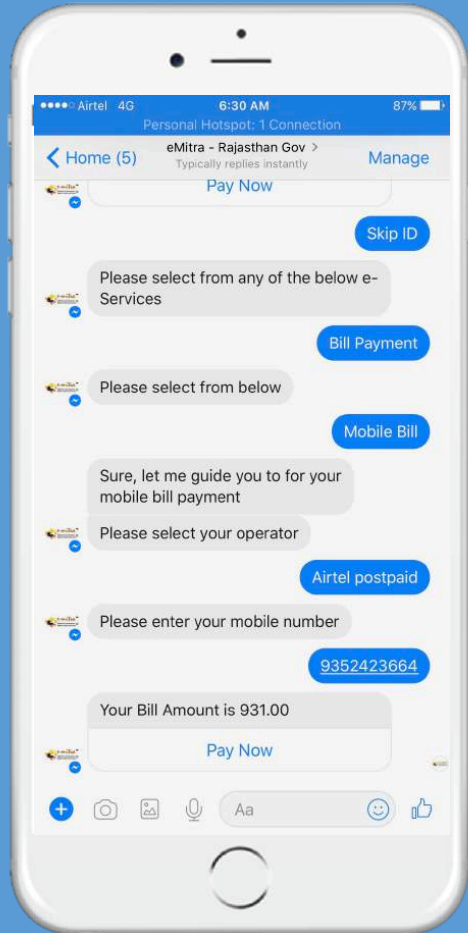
●●●●○ Airtel 4G 6:30 AM 87%
Personal Hotspot: 1 Connection

< Home (5) eMitra - Rajasthan Gov >
Typically replies instantly
Manage

Pay Now

Skip ID

Please select from any of the below e-Services

Bill Payment

Please select from below

Mobile Bill

Sure, let me guide you to for your mobile bill payment

Please select your operator

Airtel postpaid

Please enter your mobile number

9352423664

Your Bill Amount is 931.00

Pay Now

Aa